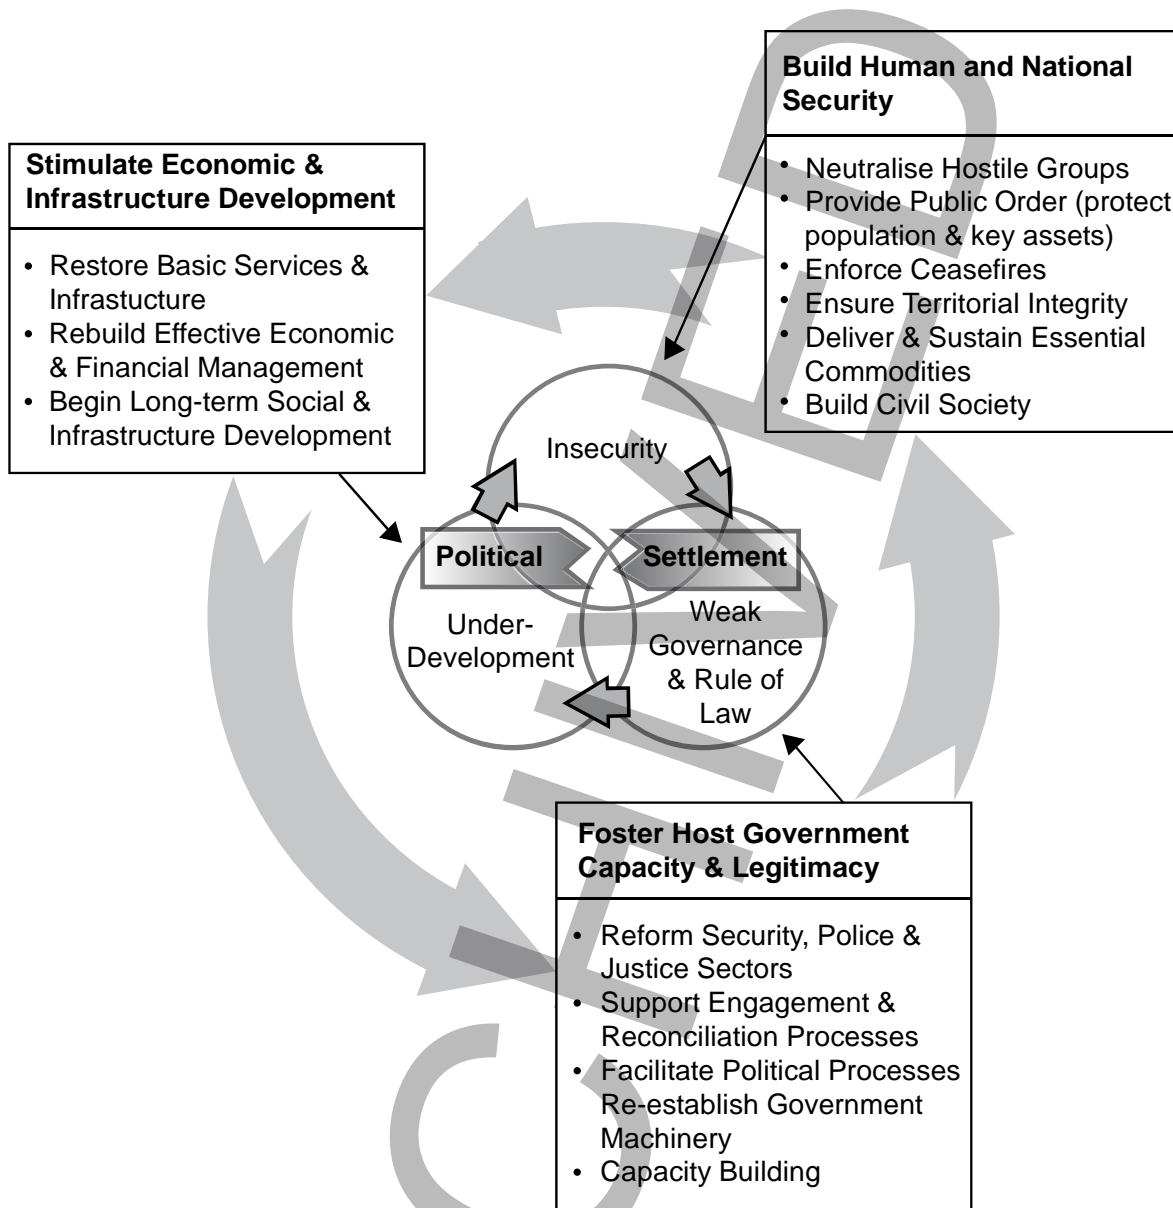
Build Human and National Security

- Neutralise Hostile Groups
- Provide Public Order (protect population & key assets)
- Enforce Ceasefires
- Ensure Territorial Integrity
- Deliver & Sustain Essential Commodities
- Build Civil Society

Stimulate Economic & Infrastructure Development

- Restore Basic Services & Infrastucture
- Rebuild Effective Economic & Financial Management
- Begin Long-term Social & Infrastructure Development

Insecurity

Political

Settlement

Under-Development

Weak Governance & Rule of Law

Foster Host Government Capacity & Legitimacy

- Reform Security, Police & Justice Sectors
- Support Engagement & Reconciliation Processes
- Facilitate Political Processes Re-establish Government Machinery
- Capacity Building